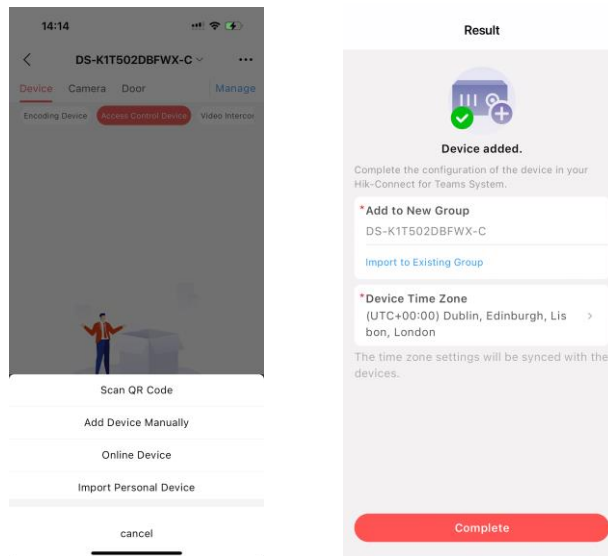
14:14

DS-K1T502DBFWX-C

Device Camera Door Manage

Encoding Device Access Control Device Video Intercor

Scan QR Code

Add Device Manually

Online Device

Import Personal Device

cancel

Result

Device added.

Complete the configuration of the device in your Hik-Connect for Teams System.

*Add to New Group

DS-K1T502DBFWX-C

Import to Existing Group

*Device Time Zone

(UTC+00:00) Dublin, Edinburgh, Lisbon, London

The time zone settings will be synced with the devices.

Complete